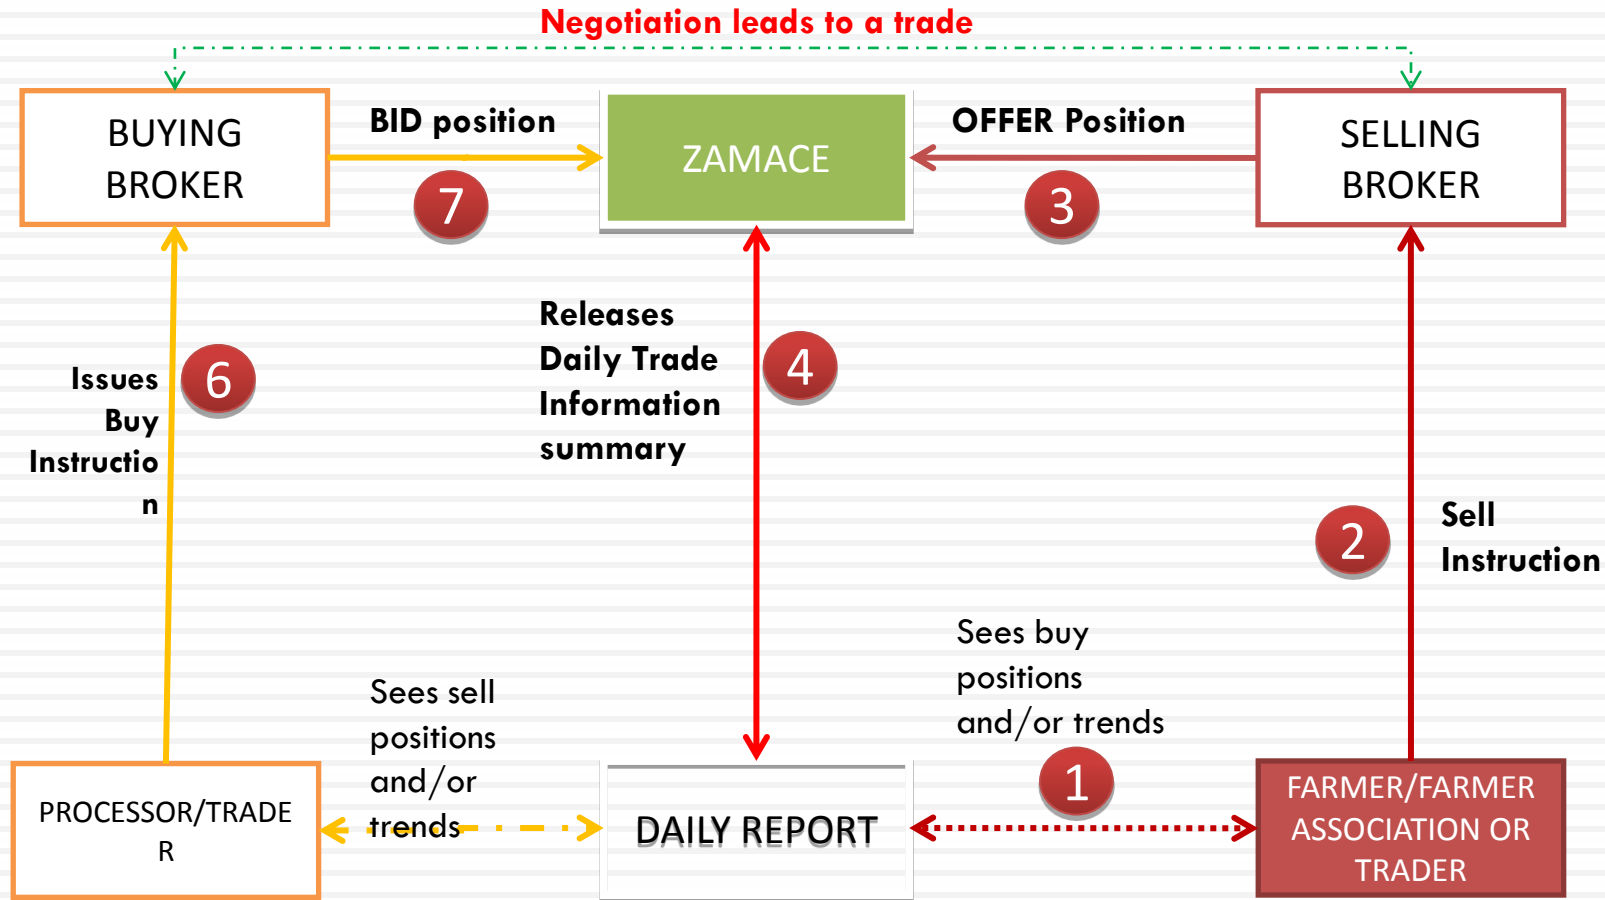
Negotiation leads to a trade

BUYING BROKER

BID position

7

ZAMACE

OFFER Position

3

SELLING BROKER

Issues Buy Instructio n

6

Releases Daily Trade Information summary

4

2

Sell Instruction

Sees buy positions and/or trends

1

Sees sell positions and/or trends

PROCESSOR/TRADE R

DAILY REPORT

FARMER/FARMER ASSOCIATION OR TRADER